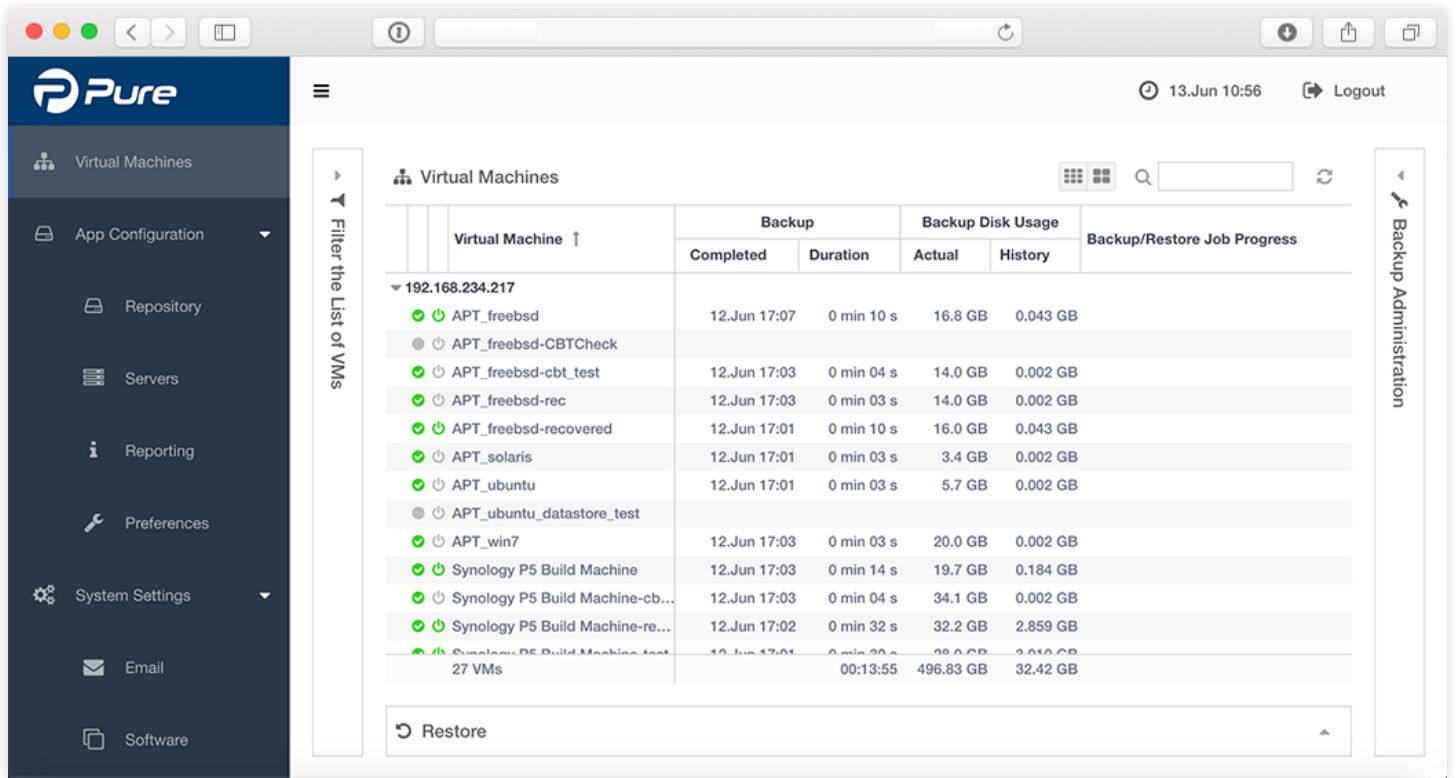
Pure

Virtual Machines

App Configuration

Repository

Servers

Reporting

Preferences

System Settings

Email

Software

13.Jun 10:56

Logout

Filter the List of VMs

Virtual Machines

| | Backup | | Backup Disk Usage | | |
|---|---|---|---|---|---|
| Virtual Machine | Completed | Duration | Actual | History | Backup/Restore Job Progress |
| 192.168.234.217 | | | | | |
| APT_freebsd | 12.Jun 17:07 | 0 min 10 s | 16.8 GB | 0.043 GB | |
| APT_freebsd-CBTCheck | | | | | |
| APT_freebsd-cbt_test | 12.Jun 17:03 | 0 min 04 s | 14.0 GB | 0.002 GB | |
| APT_freebsd-rec | 12.Jun 17:03 | 0 min 03 s | 14.0 GB | 0.002 GB | |
| APT_freebsd-recovered | 12.Jun 17:01 | 0 min 10 s | 16.0 GB | 0.043 GB | |
| APT_solaris | 12.Jun 17:01 | 0 min 03 s | 3.4 GB | 0.002 GB | |
| APT_ubuntu | 12.Jun 17:01 | 0 min 03 s | 5.7 GB | 0.002 GB | |
| APT_ubuntu_datastore_test | | | | | |
| APT_win7 | 12.Jun 17:03 | 0 min 03 s | 20.0 GB | 0.002 GB | |
| Synology P5 Build Machine | 12.Jun 17:03 | 0 min 14 s | 19.7 GB | 0.184 GB | |
| Synology P5 Build Machine-cb... | 12.Jun 17:03 | 0 min 04 s | 34.1 GB | 0.002 GB | |
| Synology P5 Build Machine-re... | 12.Jun 17:02 | 0 min 32 s | 32.2 GB | 2.859 GB | |
| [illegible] | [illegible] | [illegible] | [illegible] | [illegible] | |
| 27 VMs | | 00:13:55 | 496.83 GB | 32.42 GB | |

Restore

Backup Administration